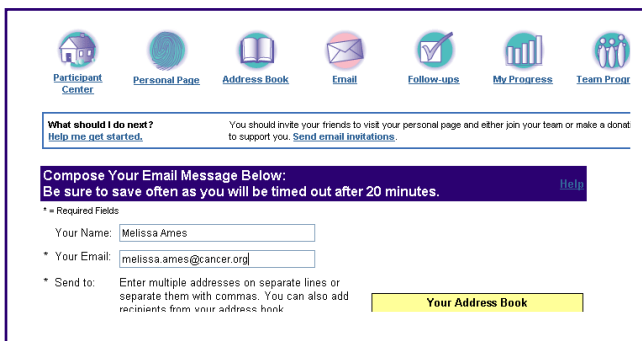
Participant Center

Personal Page

Address Book

Email

Follow-ups

My Progress

Team Progr

What should I do next?
Help me get started.

You should invite your friends to visit your personal page and either join your team or make a donat to support you. Send email invitations.

Compose Your Email Message Below:
Be sure to save often as you will be timed out after 20 minutes.

Help

* = Required Fields

Your Name: Melissa Ames

* Your Email: melissa.ames@cancer.org

* Send to: Enter multiple addresses on separate lines or separate them with commas. You can also add recipients from your address book.

Your Address Book